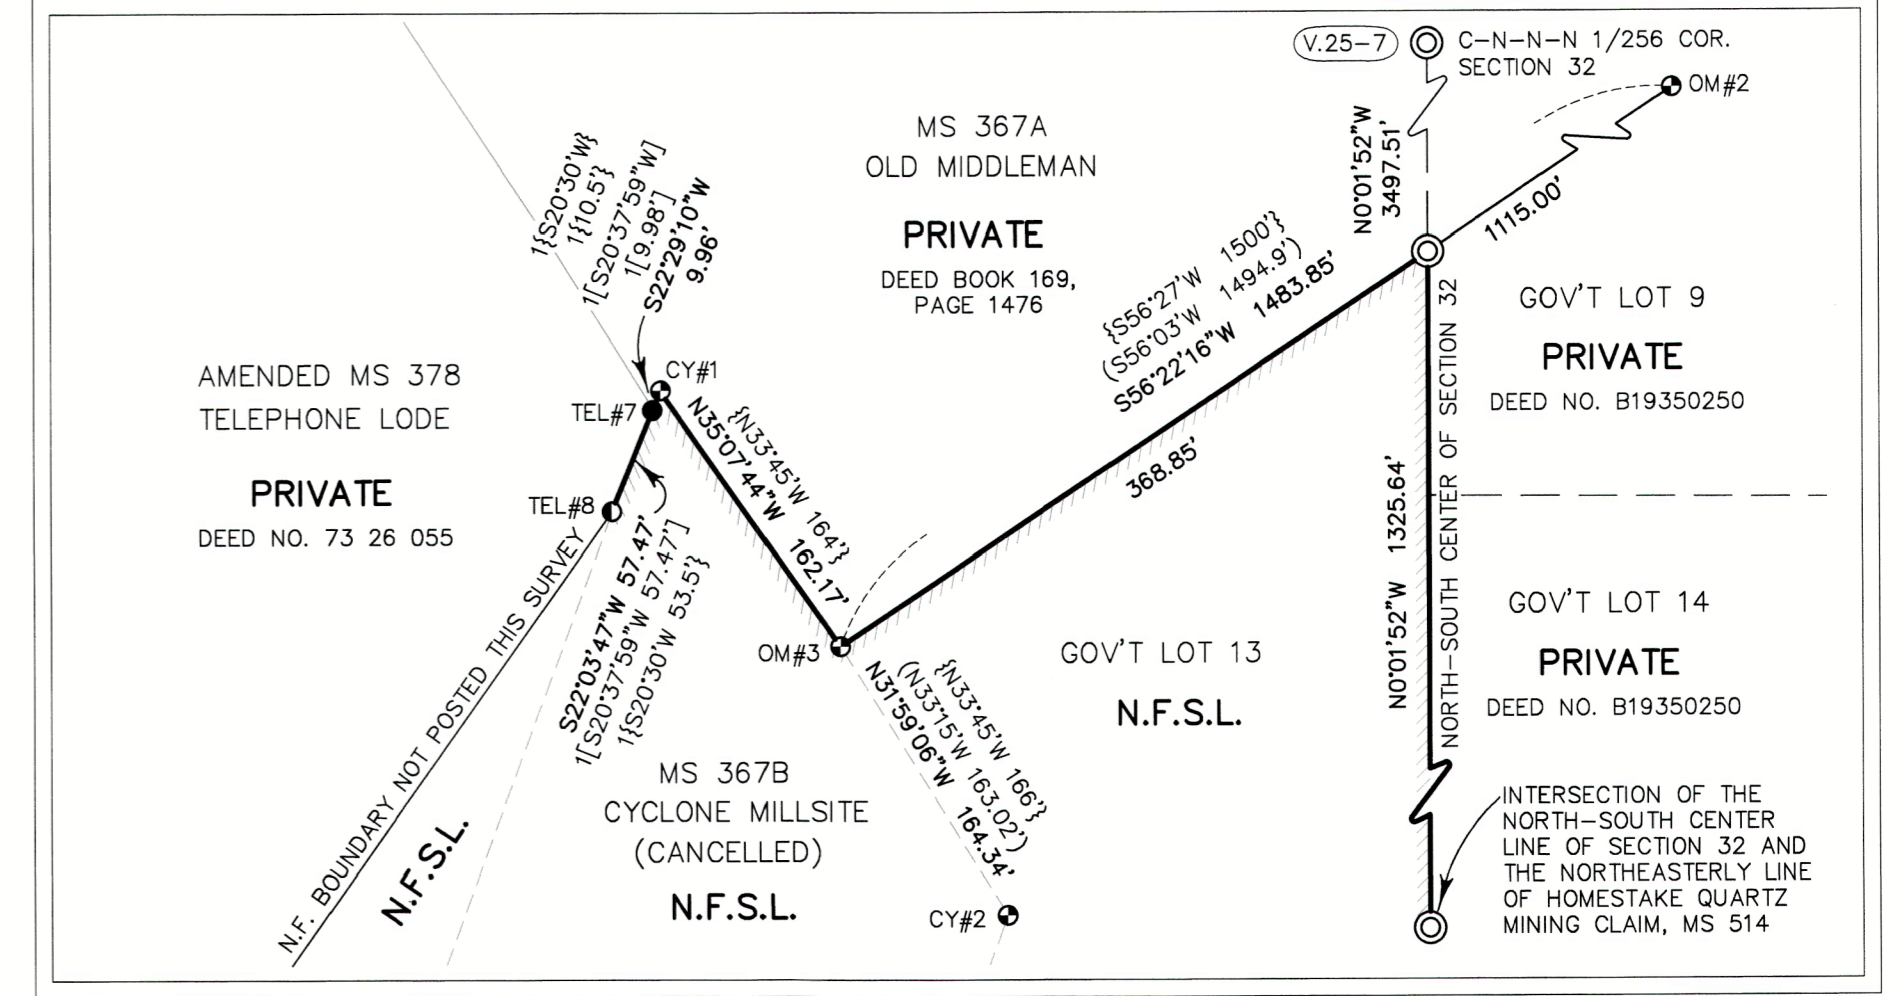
V.25–7

C–N–N–N 1/256 COR.
SECTION 32

OM#2

MS 367A
OLD MIDDLEMAN

PRIVATE

DEED BOOK 169,
PAGE 1476

1{S20°30'W}
1{10.5'}
1[S20°37'59"W]
1[9.98']
S22°29'10"W
9.96'

N0°01'52"W
3497.51'

1115.00'

{S56°27'W 1500'}
(S56°03'W 1494.9')
S56°22'16"W 1483.85'

GOV'T LOT 9

PRIVATE

DEED NO. B19350250

AMENDED MS 378
TELEPHONE LODE

PRIVATE

DEED NO. 73 26 055

CY#1

TEL#7

TEL#8

N35°07'44"W
162.17'
{N33°45'W 164'}

368.85'

NORTH–SOUTH CENTER OF SECTION 32

N0°01'52"W 1325.64'

OM#3

GOV'T LOT 13

N.F.S.L.

GOV'T LOT 14

PRIVATE

DEED NO. B19350250

N.F. BOUNDARY NOT POSTED THIS SURVEY

S22°03'47"W 57.47'
1[S20°37'59"W 57.47']
1{S20°30'W 53.5'}

N31°59'06"W
164.34'
(N33°15'W 163.02')
{N33°45'W 166'}

MS 367B
CYCLONE MILLSITE
(CANCELLED)

N.F.S.L.

N.F.S.L.

CY#2

INTERSECTION OF THE NORTH–SOUTH CENTER LINE OF SECTION 32 AND THE NORTHEASTERLY LINE OF HOMESTAKE QUARTZ MINING CLAIM, MS 514